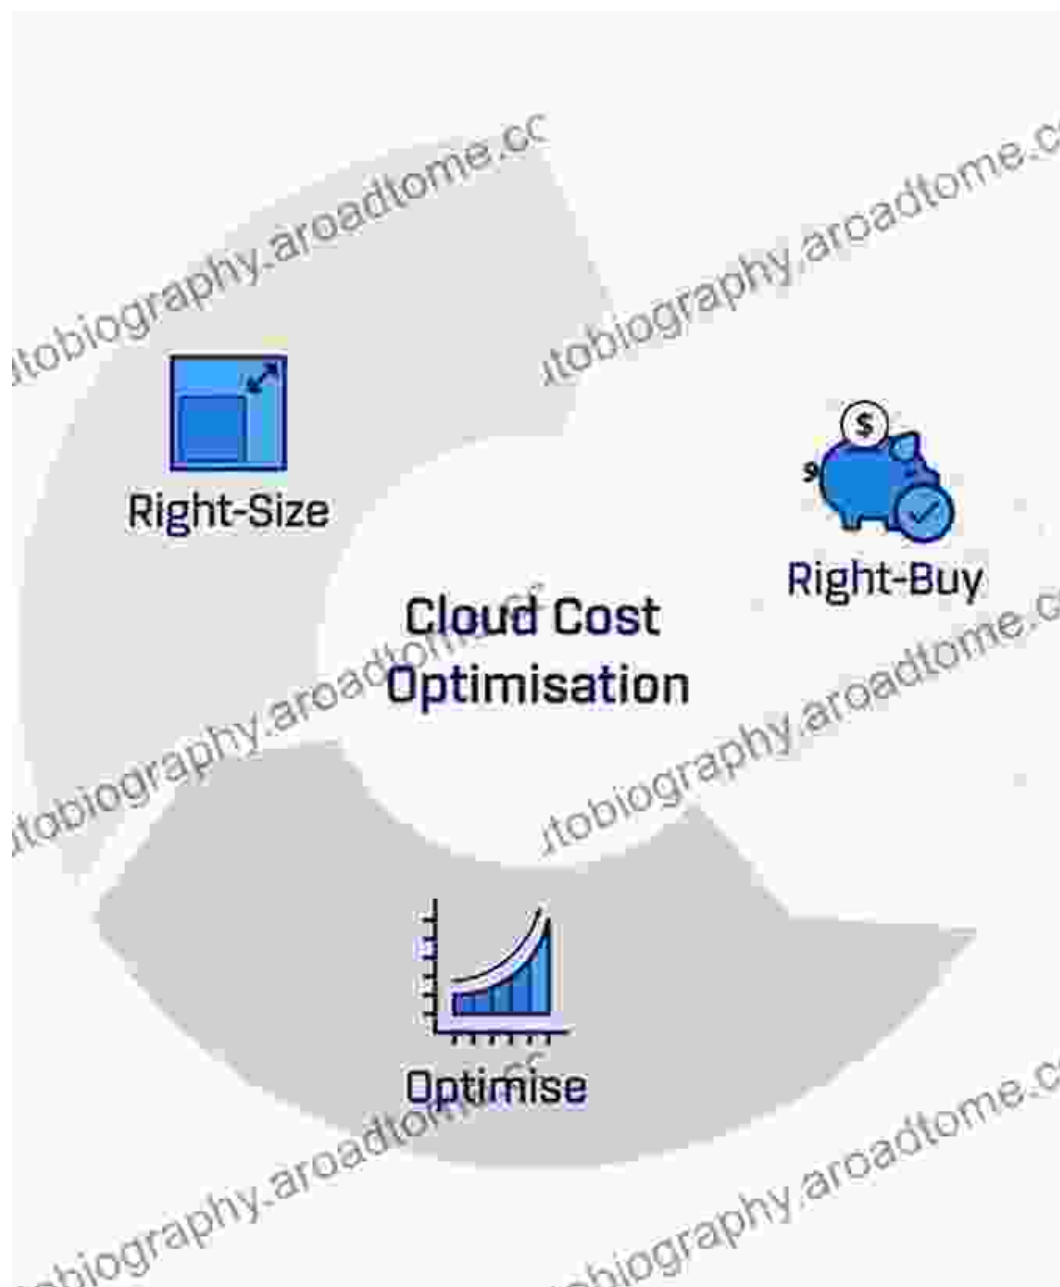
Right-Size

Right-Buy

Cloud Cost Optimisation

Optimise

itobiography.aroadtome.cc
itobiography.aroadtome.c
itobiography.aroadtome.cc
itobiography.aroadtome.c
ıtobiography.aroadtome.cc
ıtobiography.aroadtome.c